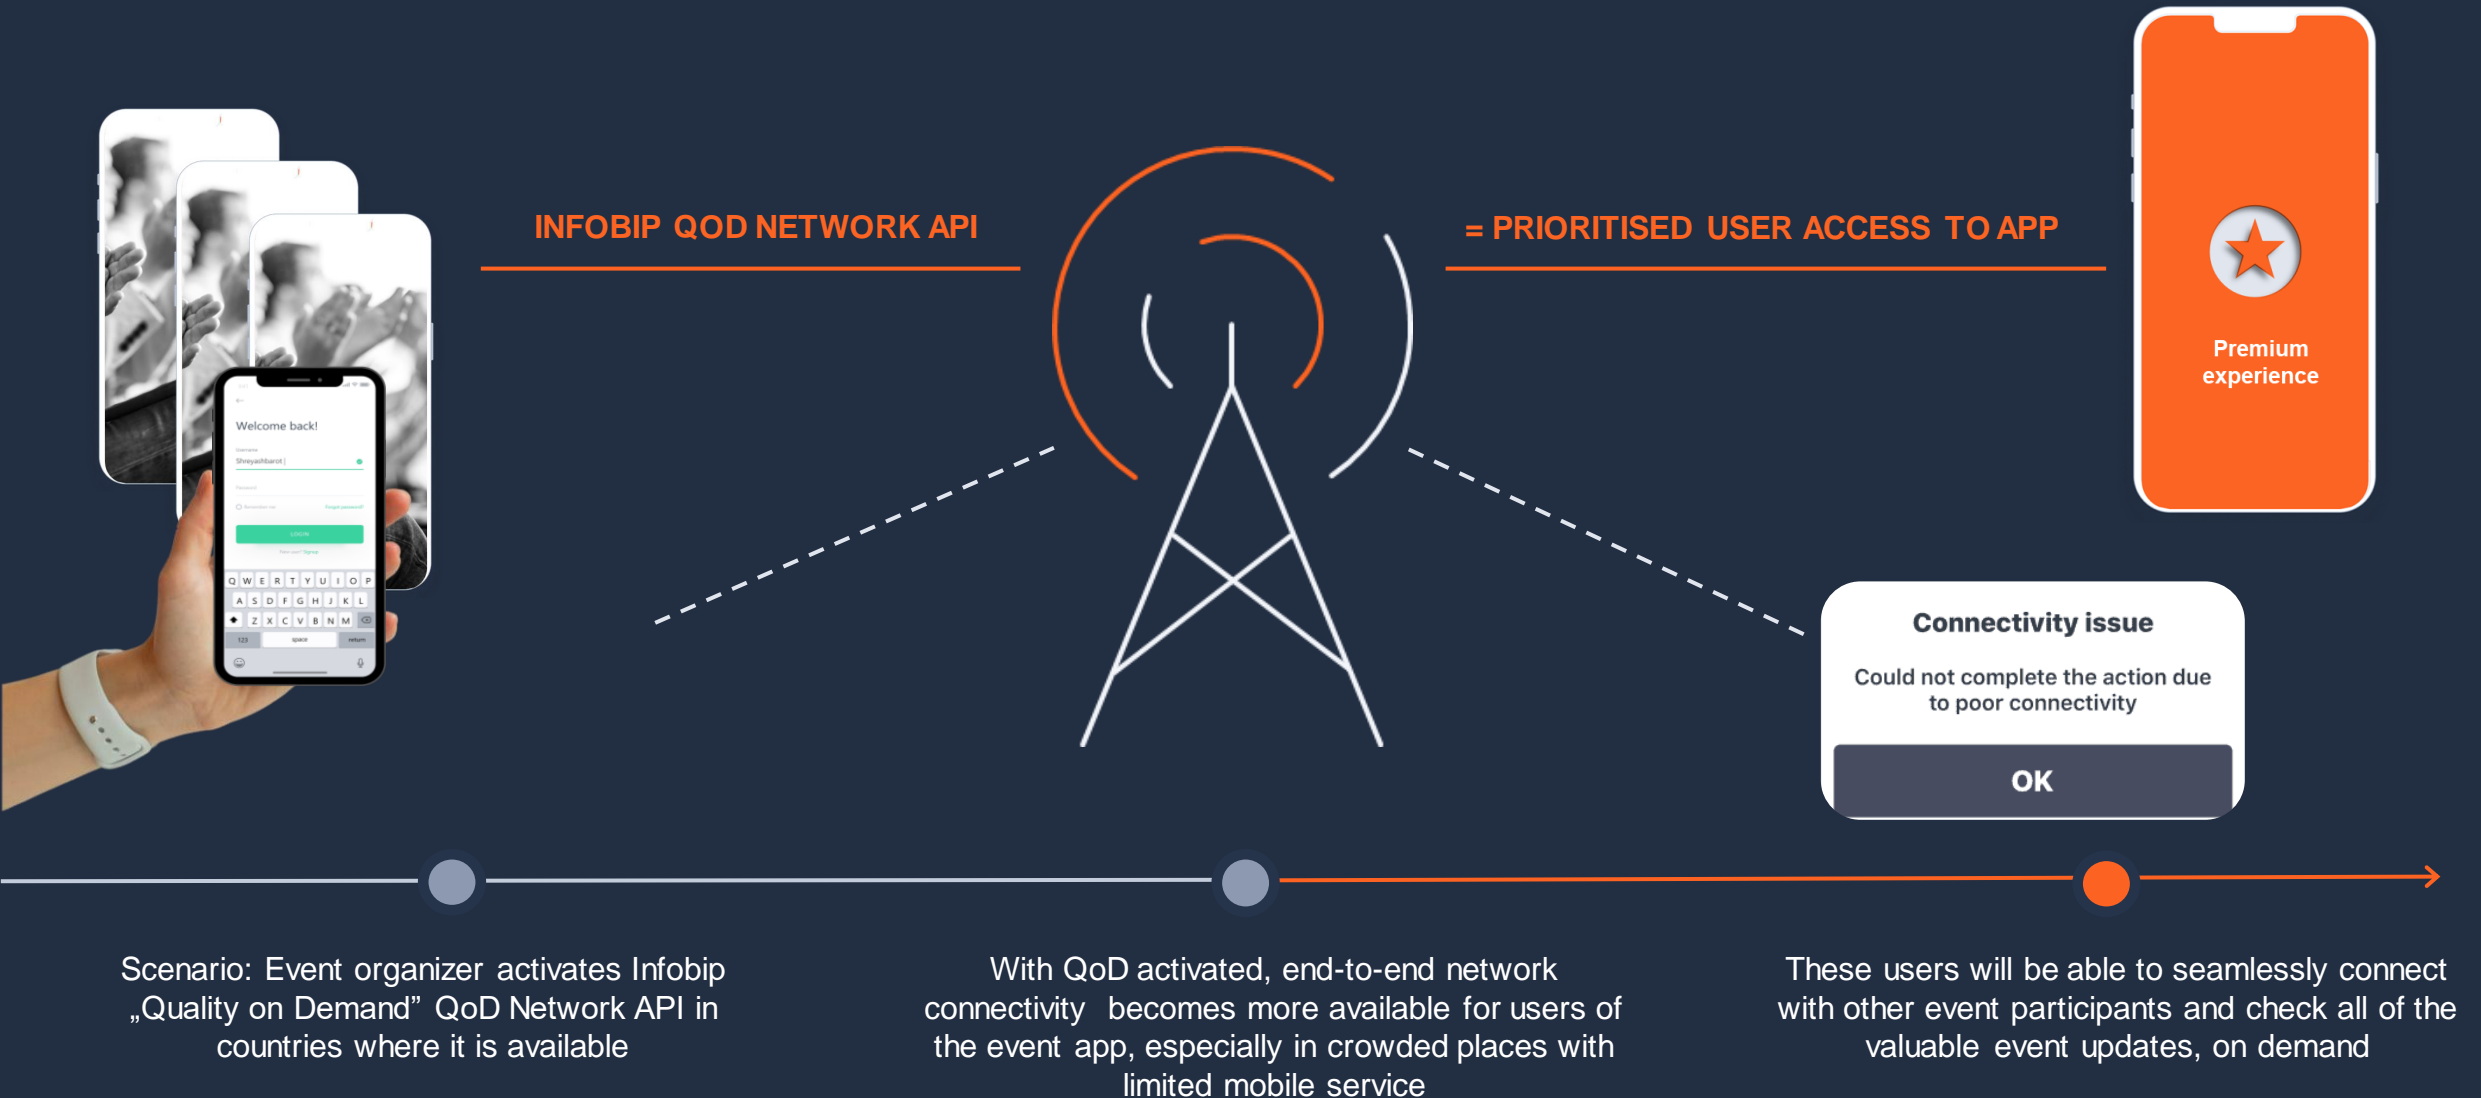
INFOBIP QOD NETWORK API

= PRIORITISED USER ACCESS TO APP

Premium experience

Welcome back!

Shreyashbarot

LOGIN

Q W E R T Y U I O P

A S D F G H J K L

Z X C V B N M

123 space return

Connectivity issue

Could not complete the action due to poor connectivity

OK

Scenario: Event organizer activates Infobip „Quality on Demand” QoD Network API in countries where it is available

With QoD activated, end-to-end network connectivity becomes more available for users of the event app, especially in crowded places with limited mobile service

These users will be able to seamlessly connect with other event participants and check all of the valuable event updates, on demand